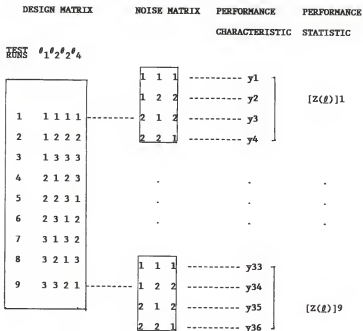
DESIGN MATRIX NOISE MATRIX PERFORMANCE CHARACTERISTIC PERFORMANCE STATISTIC

TEST RUNS $\theta_1\theta_2\theta_2\theta_4$

| | |
|---|---|
| 1 | 1 1 1 1 |
| 2 | 1 2 2 2 |
| 3 | 1 3 3 3 |
| 4 | 2 1 2 3 |
| 5 | 2 2 3 1 |
| 6 | 2 3 1 2 |
| 7 | 3 1 3 2 |
| 8 | 3 2 1 3 |
| 9 | 3 3 2 1 |

1 1 1 ---------- y1
1 2 2 ---------- y2
2 1 2 ---------- y3
2 2 1 ---------- y4

$[Z(\ell)]1$

.
.
.

1 1 1 ---------- y33
1 2 2 ---------- y34
2 1 2 ---------- y35
2 2 1 ---------- y36

$[Z(\ell)]9$